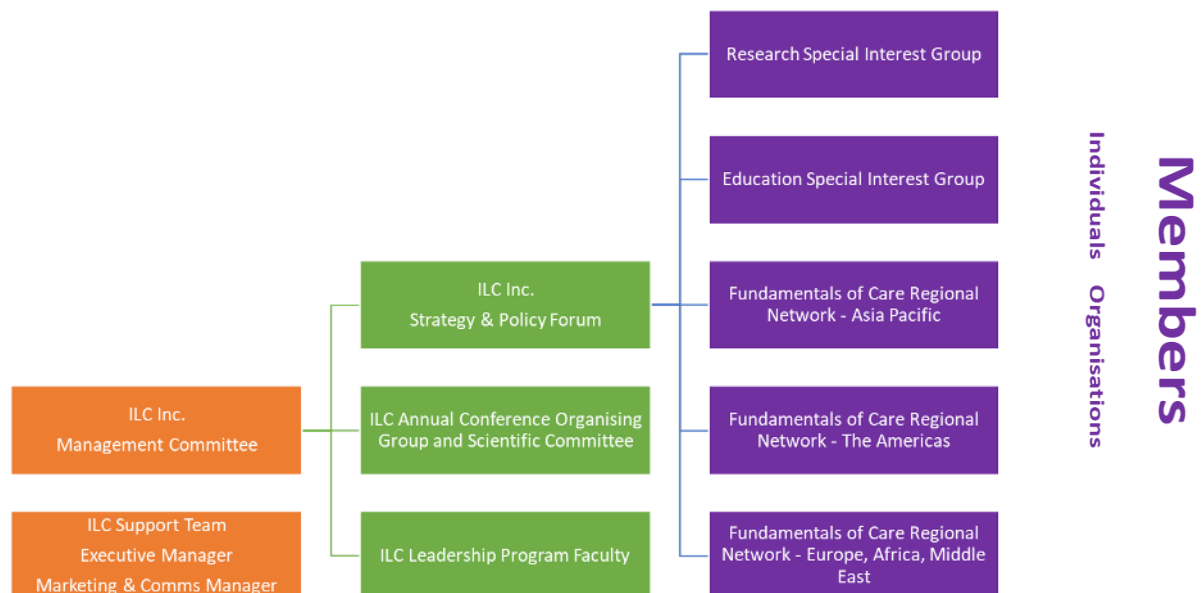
Research Special Interest Group

Education Special Interest Group

ILC Inc.
Strategy & Policy Forum

Fundamentals of Care Regional Network - Asia Pacific

ILC Inc.
Management Committee

ILC Annual Conference Organising Group and Scientific Committee

Fundamentals of Care Regional Network - The Americas

ILC Support Team
Executive Manager
Marketing & Comms Manager

ILC Leadership Program Faculty

Fundamentals of Care Regional Network - Europe, Africa, Middle East

Members

Individuals Organisations